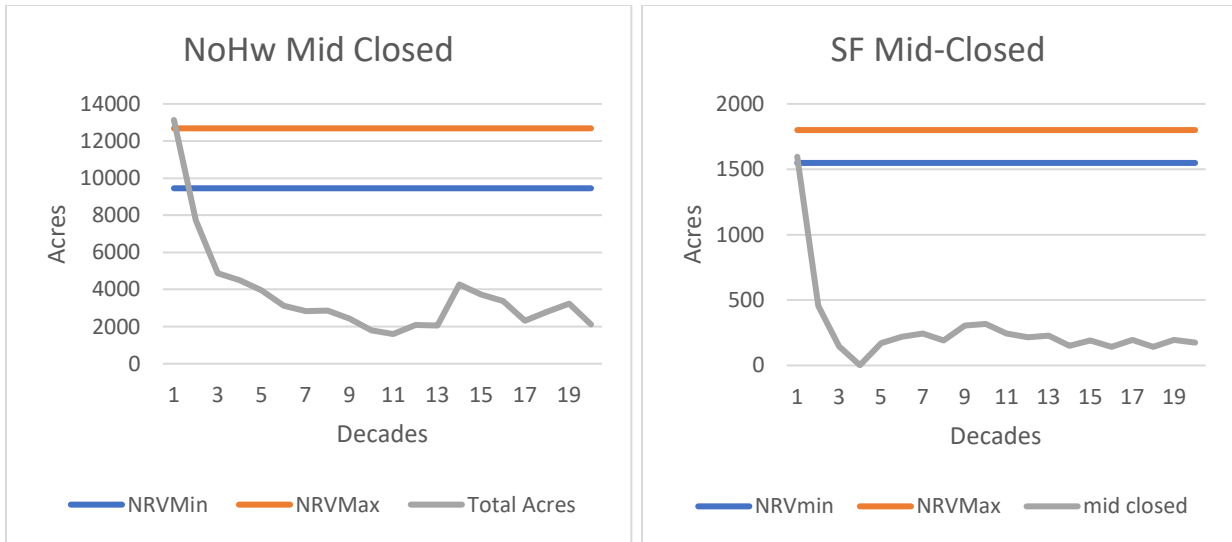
NoHw Mid Closed

14000
12000
10000
8000
6000
4000
2000
0

Acres

1 3 5 7 9 11 13 15 17 19

Decades

NRVMin NRVMax Total Acres

SF Mid-Closed

2000
1500
1000
500
0

Acres

1 3 5 7 9 11 13 15 17 19

Decades

NRVmin NRVMax mid closed